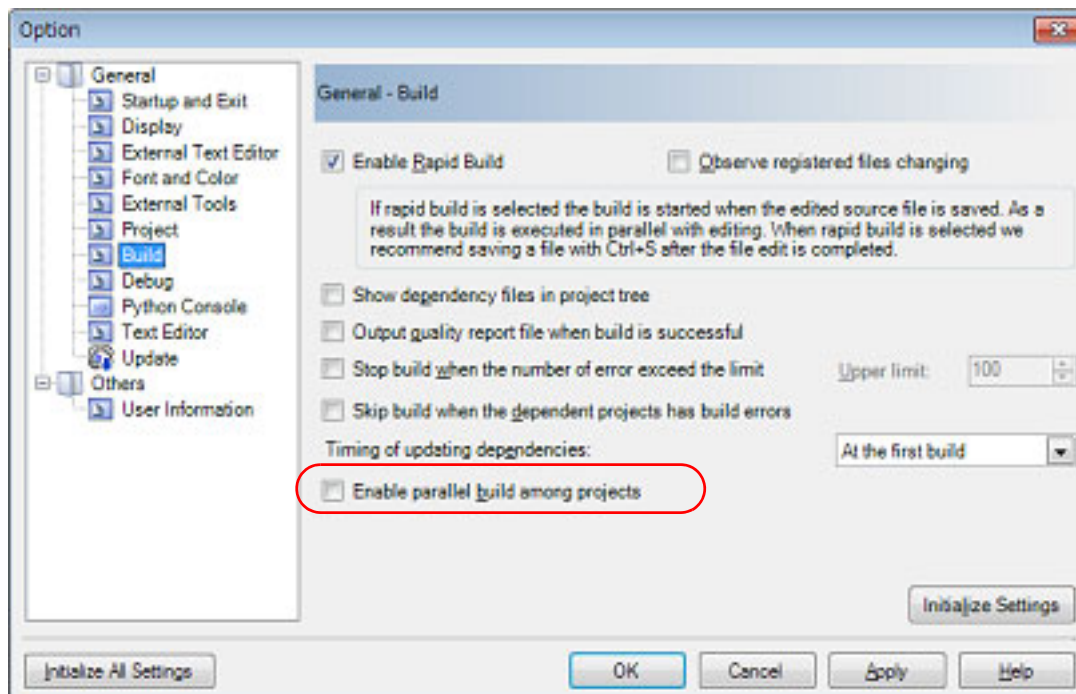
Option

General
Startup and Exit
Display
External Text Editor
Font and Color
External Tools
Project
Build
Debug
Python Console
Text Editor
Update
Others
User Information

General - Build

Enable Rapid Build
Observe registered files changing

If rapid build is selected the build is started when the edited source file is saved. As a result the build is executed in parallel with editing. When rapid build is selected we recommend saving a file with Ctrl+S after the file edit is completed.

Show dependency files in project tree
Output quality report file when build is successful
Stop build when the number of error exceed the limit
Upper limit: 100
Skip build when the dependent projects has build errors
Timing of updating dependencies:
At the first build
Enable parallel build among projects

Initialize Settings

Initialize All Settings
OK
Cancel
Apply
Help